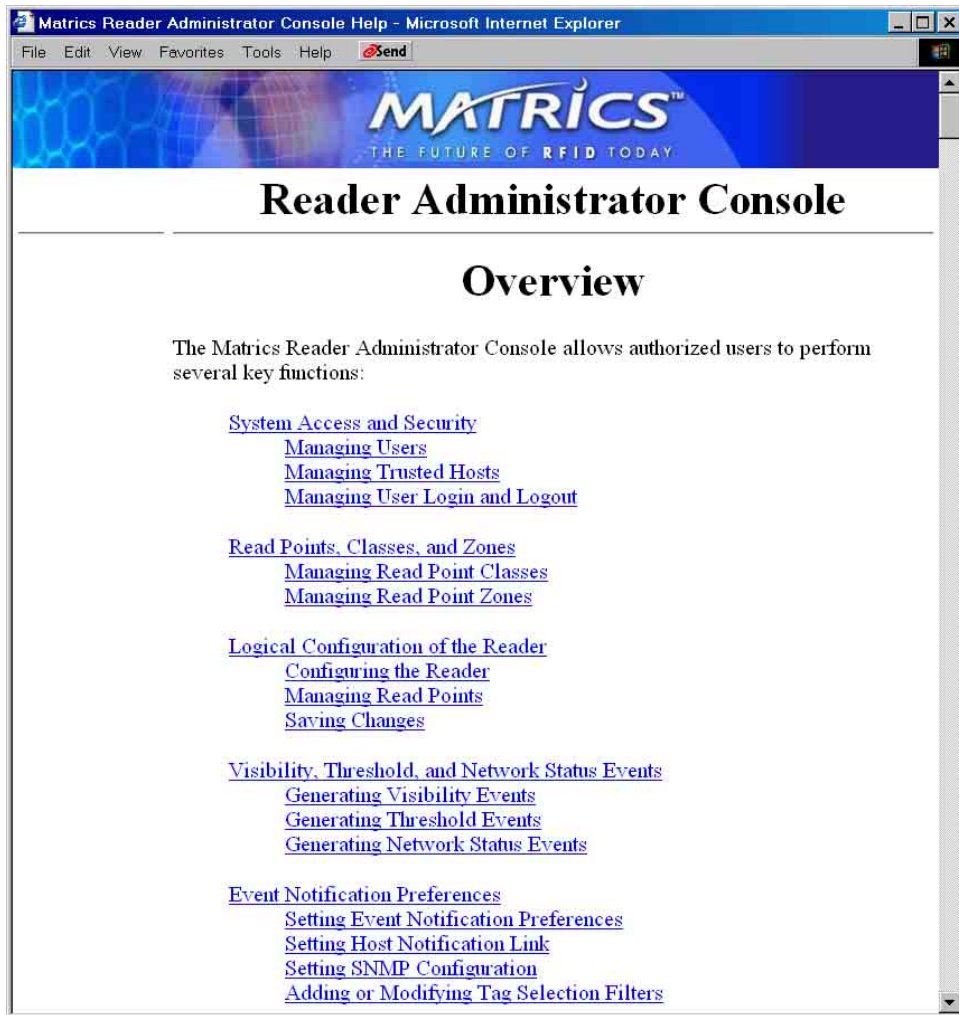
Matrics Reader Administrator Console Help - Microsoft Internet Explorer

File Edit View Favorites Tools Help Send

MATRICS™
THE FUTURE OF RFID TODAY

Reader Administrator Console

Overview

The Matrics Reader Administrator Console allows authorized users to perform several key functions:

System Access and Security
Managing Users
Managing Trusted Hosts
Managing User Login and Logout

Read Points, Classes, and Zones
Managing Read Point Classes
Managing Read Point Zones

Logical Configuration of the Reader
Configuring the Reader
Managing Read Points
Saving Changes

Visibility, Threshold, and Network Status Events
Generating Visibility Events
Generating Threshold Events
Generating Network Status Events

Event Notification Preferences
Setting Event Notification Preferences
Setting Host Notification Link
Setting SNMP Configuration
Adding or Modifying Tag Selection Filters